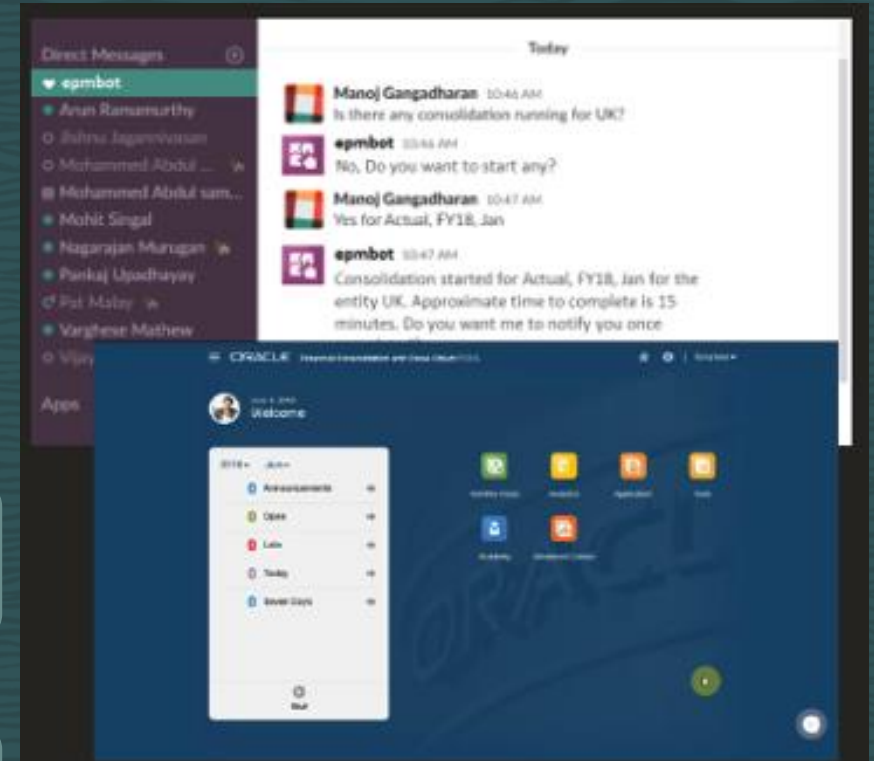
Direct Messages
epmbot
Arun Ramamurthy
Jishnu Jagannivasan
Mohammed Abdul ...
Mohammed Abdul sam...
Mohit Singal
Nagarajan Murugan
Pankaj Upadhayay
Pat Mabry
Varghese Mathew
Vijay
Apps

Today

Manoj Gangadharan 10:46 AM
Is there any consolidation running for UK?

epmbot 10:46 AM
No, Do you want to start any?

Manoj Gangadharan 10:47 AM
Yes for Actual, FY18, Jan

epmbot 10:47 AM
Consolidation started for Actual, FY18, Jan for the entity UK. Approximate time to complete is 15 minutes. Do you want me to notify you once

ORACLE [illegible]

Welcome

Announcements
Open
Late
Today
Seven Days

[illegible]